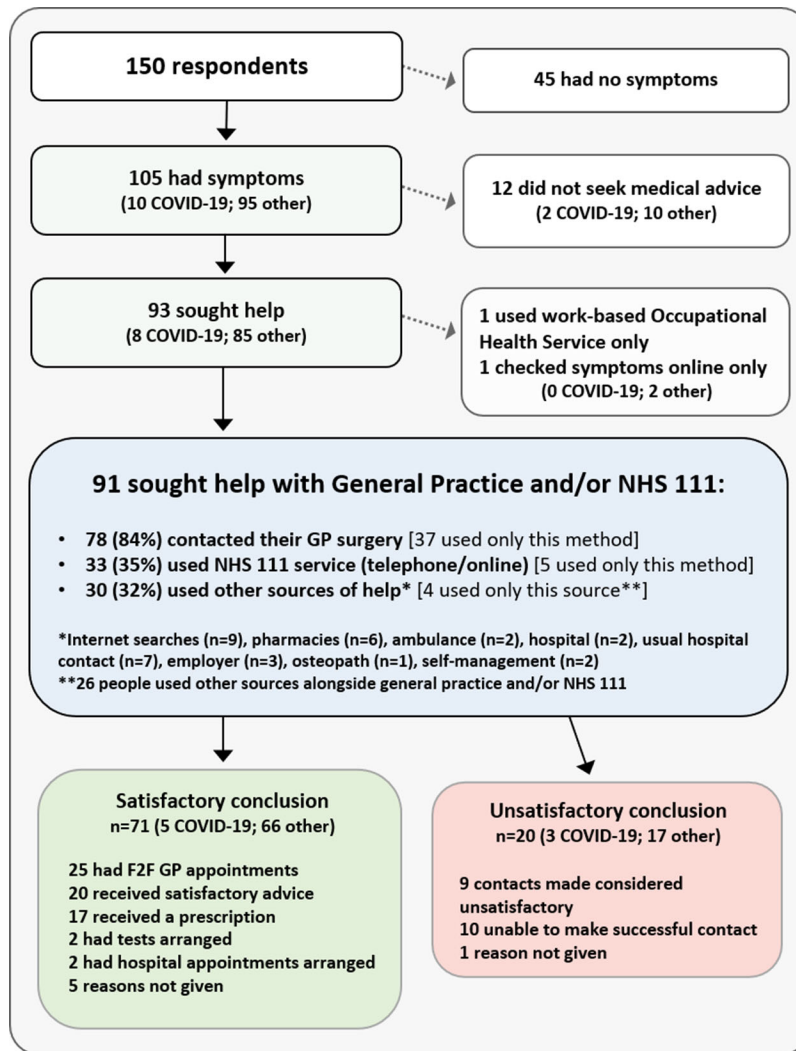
150 respondents

45 had no symptoms

105 had symptoms
(10 COVID-19; 95 other)

12 did not seek medical advice
(2 COVID-19; 10 other)

93 sought help
(8 COVID-19; 85 other)

1 used work-based Occupational Health Service only
1 checked symptoms online only
(0 COVID-19; 2 other)

91 sought help with General Practice and/or NHS 111:

• 78 (84%) contacted their GP surgery [37 used only this method]
• 33 (35%) used NHS 111 service (telephone/online) [5 used only this method]
• 30 (32%) used other sources of help* [4 used only this source**]

*Internet searches (n=9), pharmacies (n=6), ambulance (n=2), hospital (n=2), usual hospital contact (n=7), employer (n=3), osteopath (n=1), self-management (n=2)
**26 people used other sources alongside general practice and/or NHS 111

Satisfactory conclusion
n=71 (5 COVID-19; 66 other)

25 had F2F GP appointments
20 received satisfactory advice
17 received a prescription
2 had tests arranged
2 had hospital appointments arranged
5 reasons not given

Unsatisfactory conclusion
n=20 (3 COVID-19; 17 other)

9 contacts made considered unsatisfactory
10 unable to make successful contact
1 reason not given